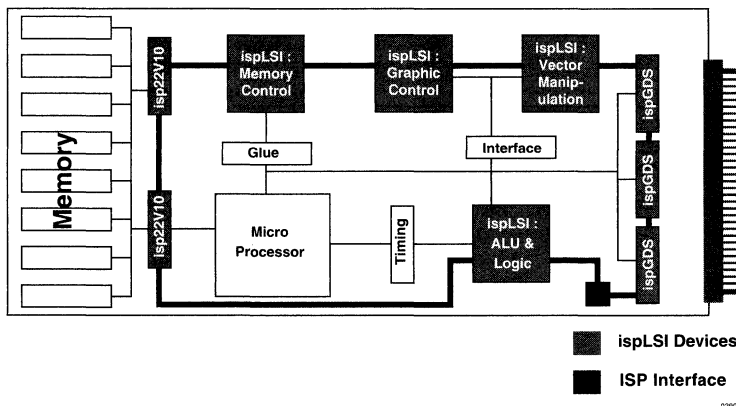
Memory

isp22V10

isp22V10

ispLSI : Memory Control

ispLSI : Graphic Control

ispLSI : Vector Manipulation

ispGDS

ispGDS

ispGDS

Glue

Interface

Micro Processor

Timing

ispLSI : ALU & Logic

ispLSI Devices

ISP Interface